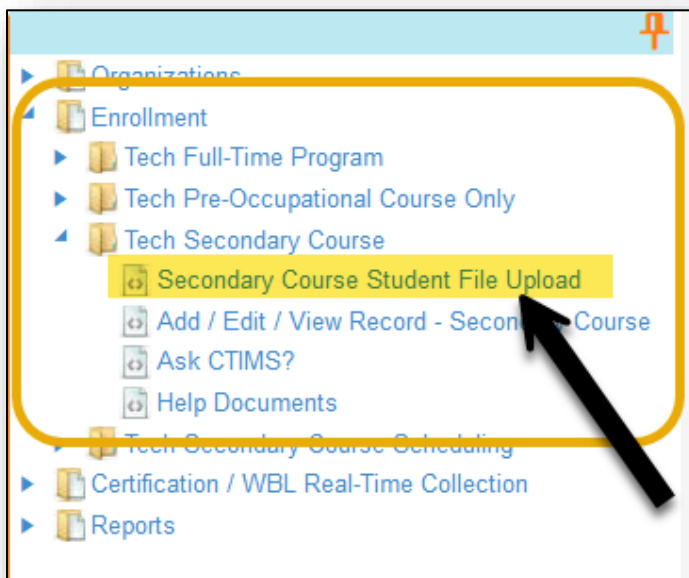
Organizations
Enrollment
Tech Full-Time Program
Tech Pre-Occupational Course Only
Tech Secondary Course
Secondary Course Student File Upload
Add / Edit / View Record - Secon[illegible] Course
Ask CTIMS?
Help Documents
Tech Secondary Course Scheduling
Certification / WBL Real-Time Collection
Reports